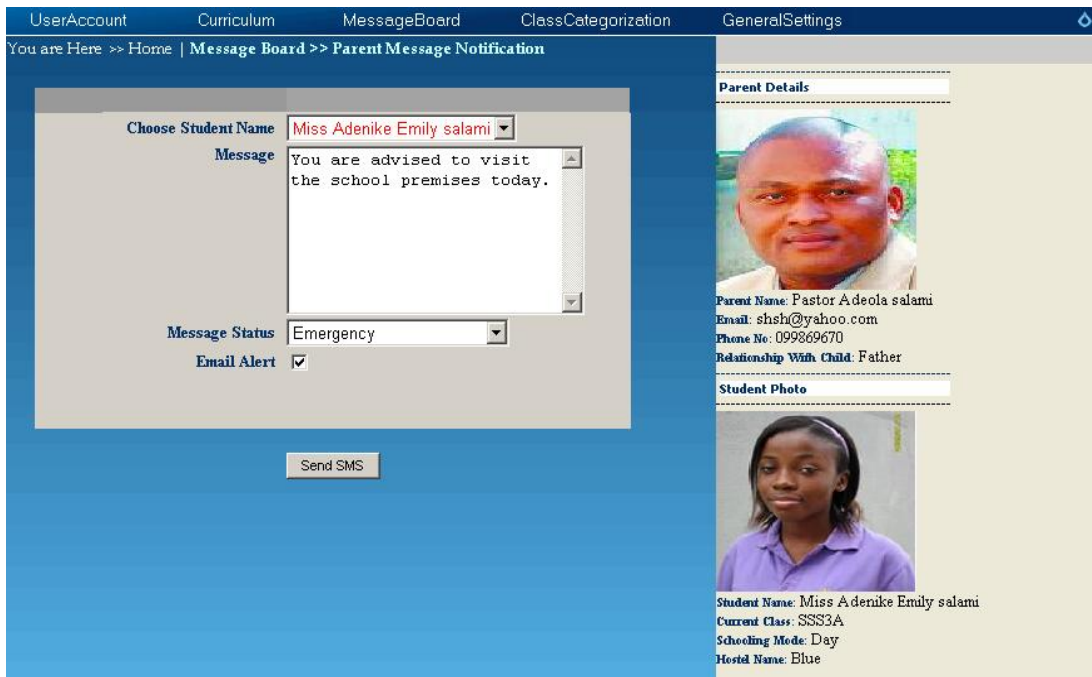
UserAccount Curriculum MessageBoard ClassCategorization GeneralSettings

You are Here >> Home | Message Board >> Parent Message Notification

Choose Student Name Miss Adenike Emily salami

Message You are advised to visit the school premises today.

Message Status Emergency

Email Alert ☑

Send SMS

Parent Details

Parent Name: Pastor Adeola salami
Email: shsh@yahoo.com
Phone No: 099869670
Relationship With Child: Father

Student Photo

Student Name: Miss Adenike Emily salami
Current Class: SSS3A
Schooling Mode: Day
Hostel Name: Blue